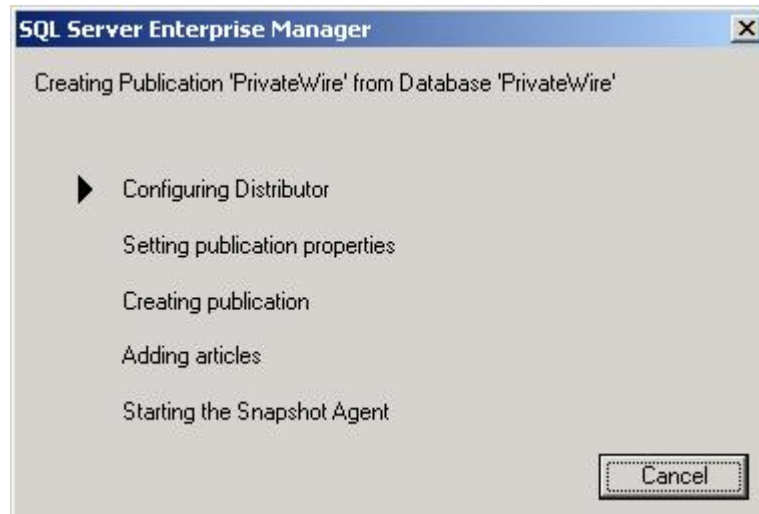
SQL Server Enterprise Manager

Creating Publication 'PrivateWire' from Database 'PrivateWire'

Configuring Distributor

Setting publication properties

Creating publication

Adding articles

Starting the Snapshot Agent

Cancel